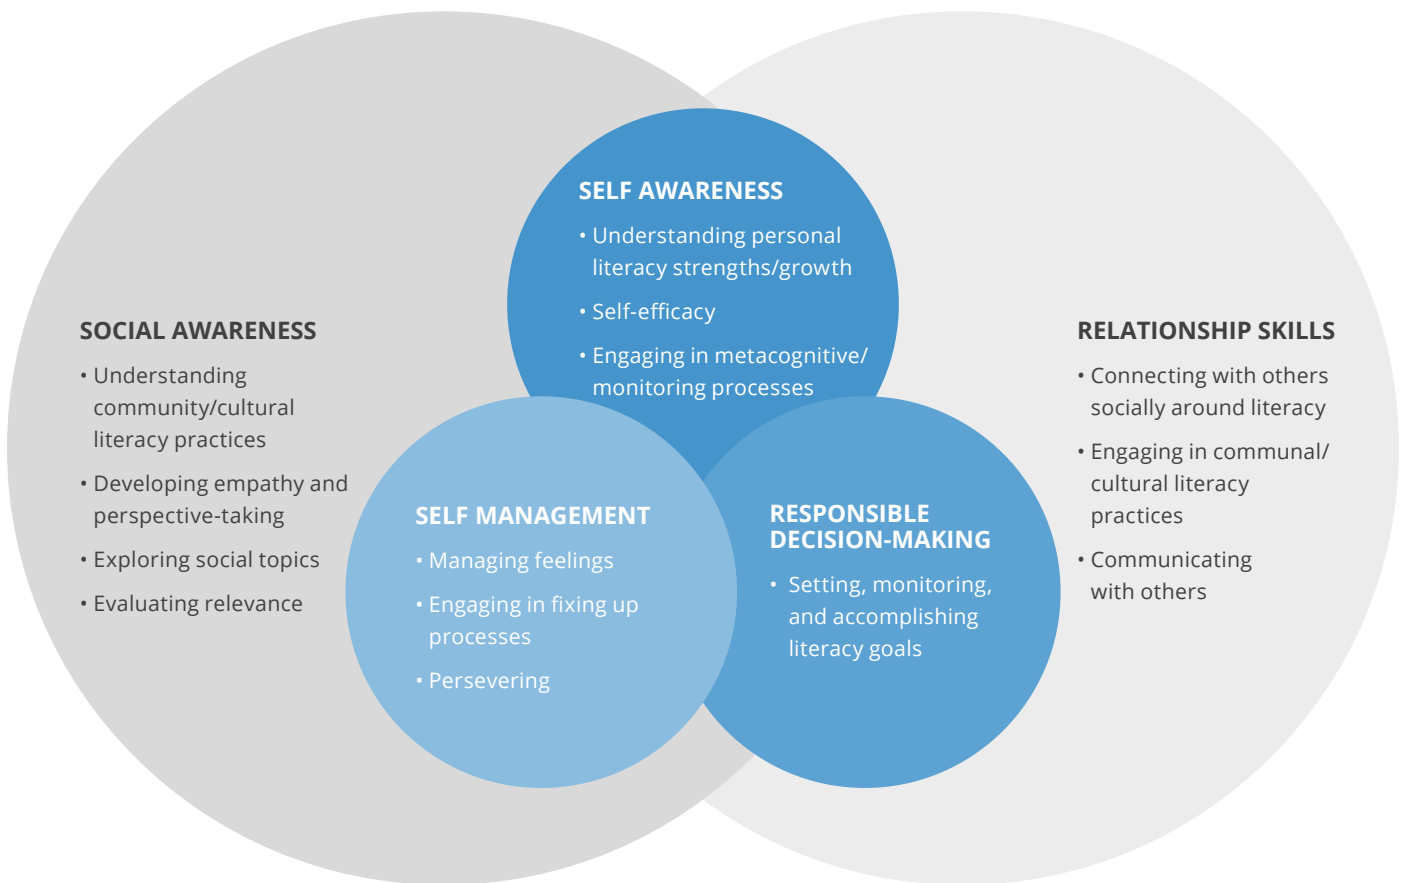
SELF AWARENESS
• Understanding personal literacy strengths/growth
• Self-efficacy
• Engaging in metacognitive/ monitoring processes

SOCIAL AWARENESS
• Understanding community/cultural literacy practices
• Developing empathy and perspective-taking
• Exploring social topics
• Evaluating relevance

SELF MANAGEMENT
• Managing feelings
• Engaging in fixing up processes
• Persevering

RESPONSIBLE DECISION-MAKING
• Setting, monitoring, and accomplishing literacy goals

RELATIONSHIP SKILLS
• Connecting with others socially around literacy
• Engaging in communal/ cultural literacy practices
• Communicating with others